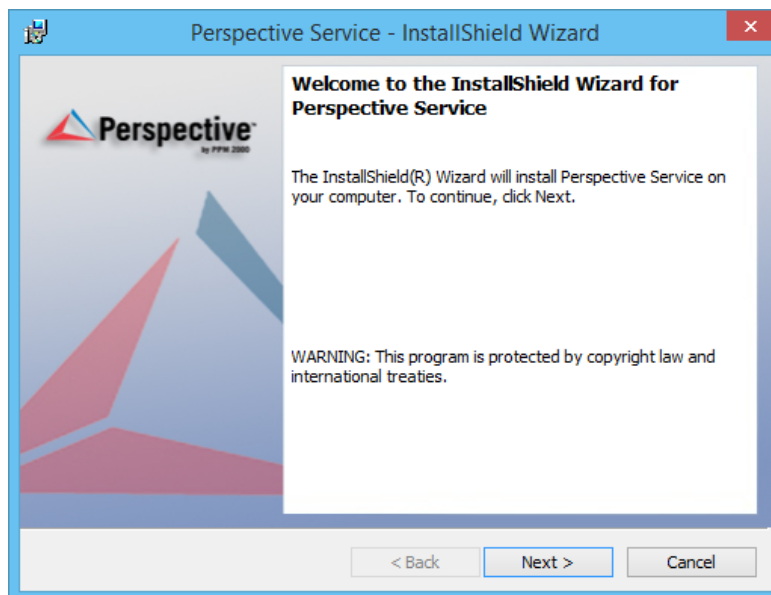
Perspective Service - InstallShield Wizard

Perspective
by PPM 2000

Welcome to the InstallShield Wizard for Perspective Service

The InstallShield(R) Wizard will install Perspective Service on your computer. To continue, click Next.

WARNING: This program is protected by copyright law and international treaties.

< Back
Next >
Cancel